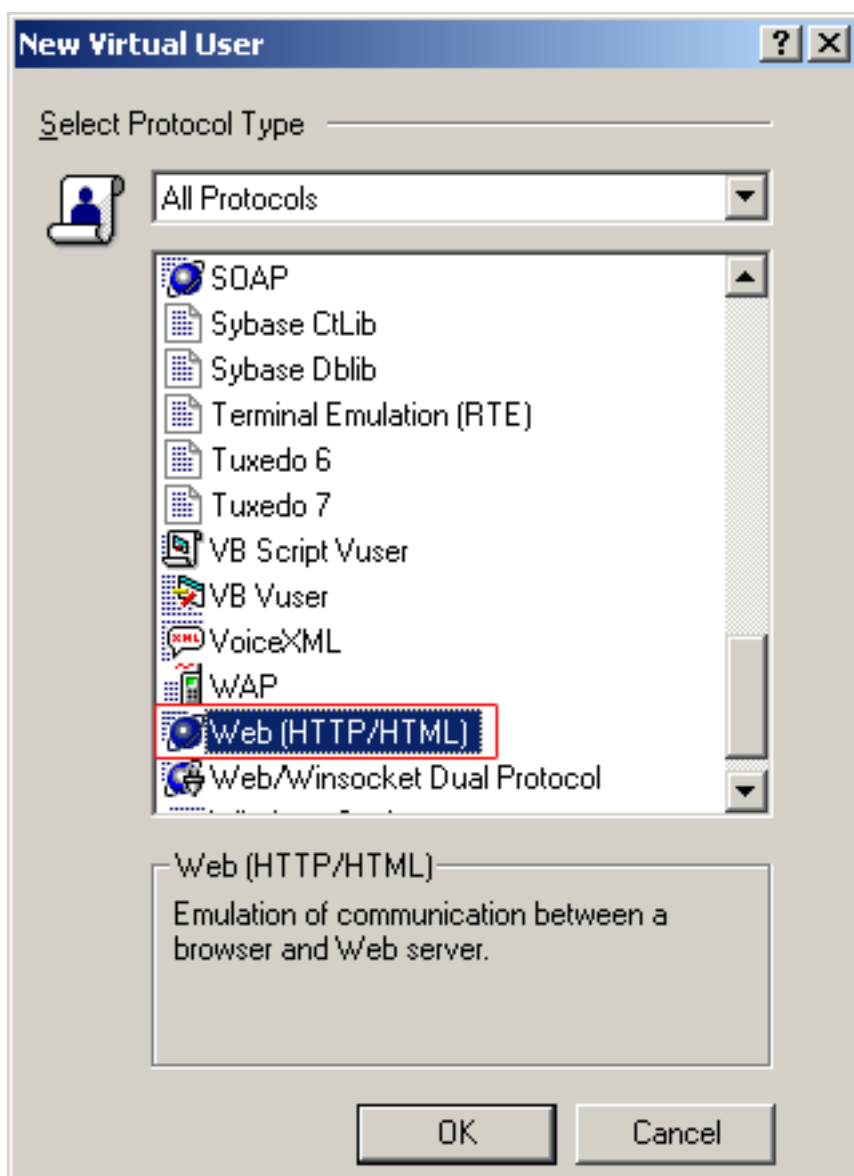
New Virtual User
?
Select Protocol Type
All Protocols
SOAP
Sybase CtLib
Sybase Dblib
Terminal Emulation (RTE)
Tuxedo 6
Tuxedo 7
VB Script Vuser
VB Vuser
VoiceXML
WAP
Web (HTTP/HTML)
Web/Winsocket Dual Protocol
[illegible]
Web (HTTP/HTML)
Emulation of communication between a browser and Web server.
OK
Cancel